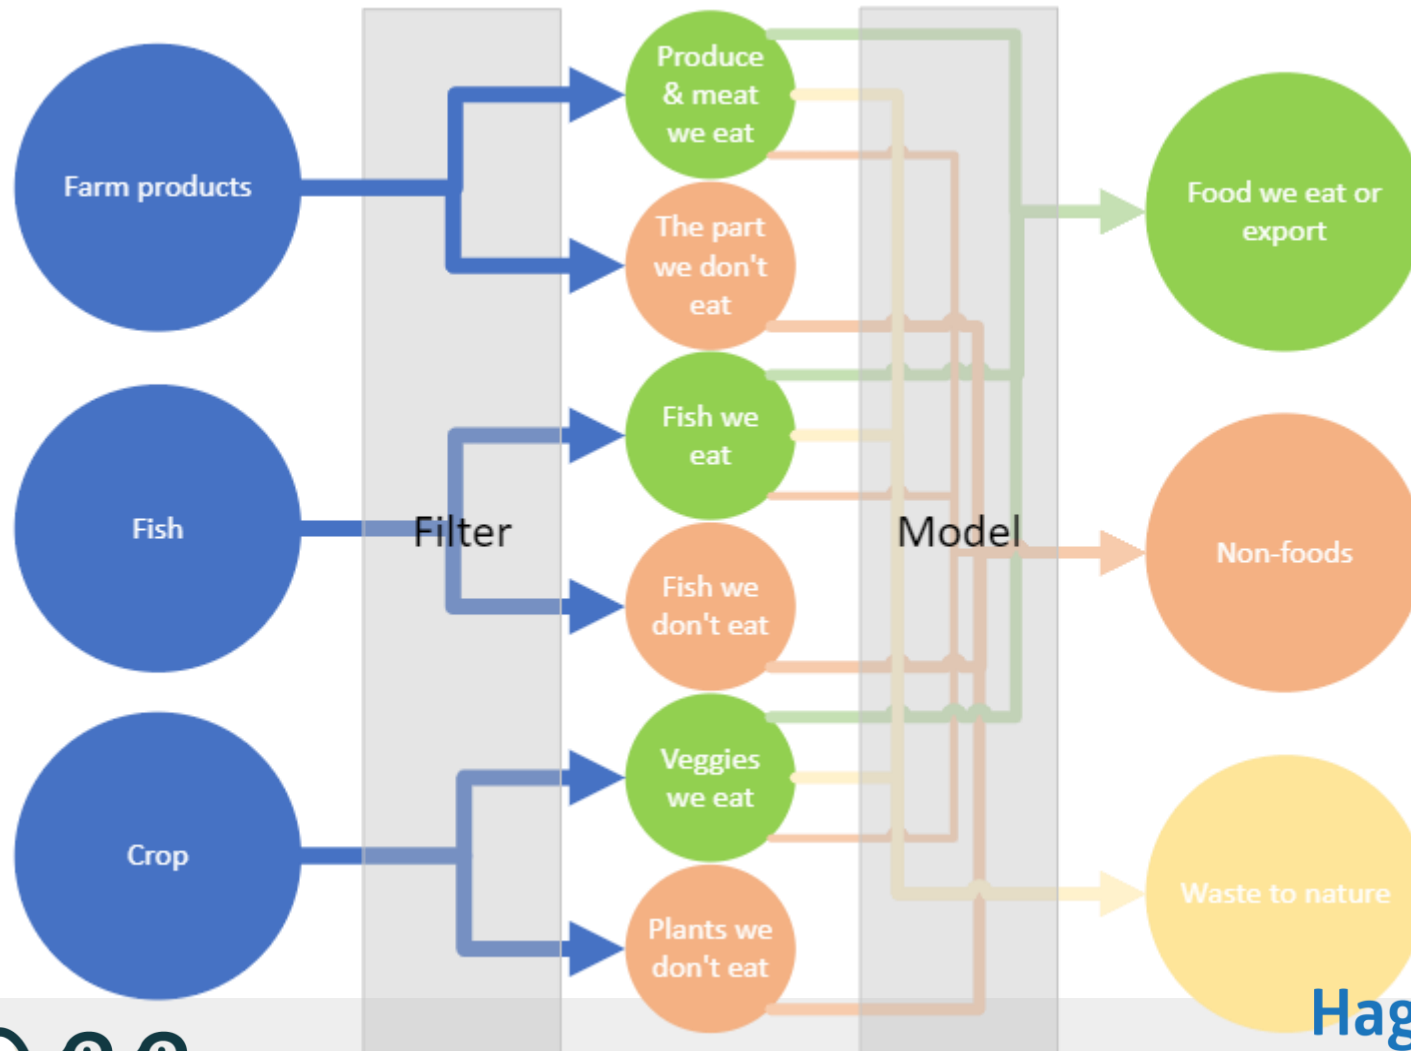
Farm products

Fish

Crop

Filter

Produce & meat we eat

The part we don't eat

Fish we eat

Fish we don't eat

Veggies we eat

Plants we don't eat

Model

Food we eat or export

Non-foods

Waste to nature

Hag